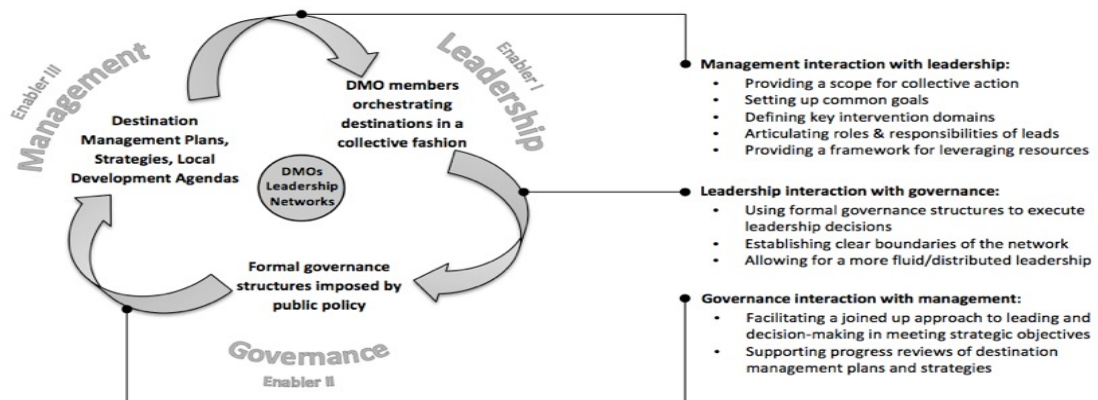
Enabler III
Management

Enabler I
Leadership

Destination Management Plans, Strategies, Local Development Agendas

DMO members orchestrating destinations in a collective fashion

DMOs Leadership Networks

Formal governance structures imposed by public policy

Governance
Enabler II

Management interaction with leadership:
• Providing a scope for collective action
• Setting up common goals
• Defining key intervention domains
• Articulating roles & responsibilities of leads
• Providing a framework for leveraging resources

Leadership interaction with governance:
• Using formal governance structures to execute leadership decisions
• Establishing clear boundaries of the network
• Allowing for a more fluid/distributed leadership

Governance interaction with management:
• Facilitating a joined up approach to leading and decision-making in meeting strategic objectives
• Supporting progress reviews of destination management plans and strategies